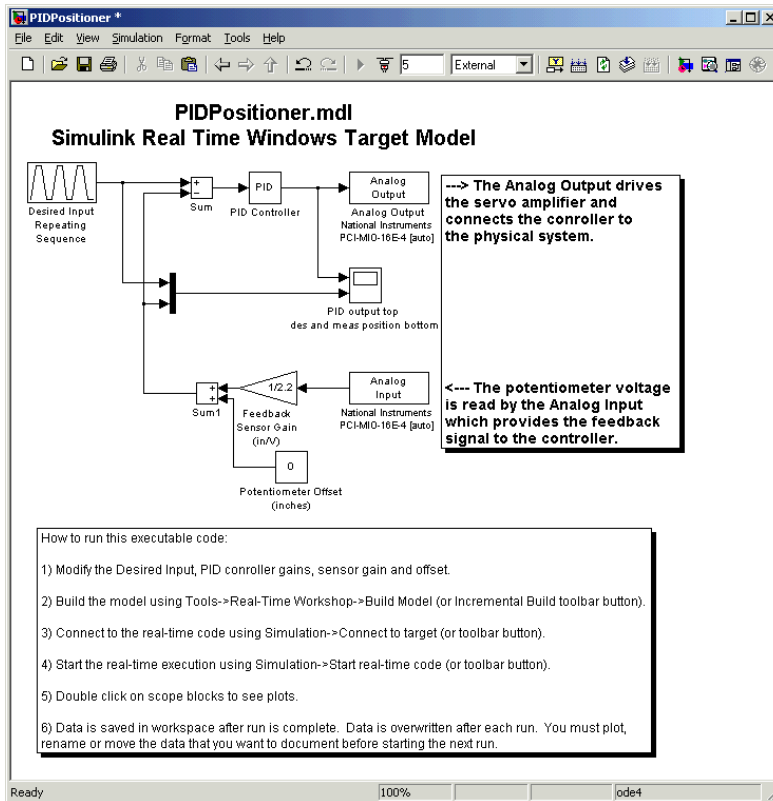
PIDPositioner *

File Edit View Simulation Format Tools Help

5 External

PIDPositioner.mdl
Simulink Real Time Windows Target Model

Desired Input Repeating Sequence

+ -
Sum

PID
PID Controller

Analog Output
Analog Output National Instruments PCI-MIO-16E-4 [auto]

---> The Analog Output drives the servo amplifier and connects the controller to the physical system.

PID output top des and meas position bottom

+ +
Sum1

1/2.2
Feedback Sensor Gain (in/V)

Analog Input
National Instruments PCI-MIO-16E-4 [auto]

<--- The potentiometer voltage is read by the Analog Input which provides the feedback signal to the controller.

0
Potentiometer Offset (inches)

How to run this executable code:

1) Modify the Desired Input, PID conroller gains, sensor gain and offset.

2) Build the model using Tools->Real-Time Workshop->Build Model (or Incremental Build toolbar button).

3) Connect to the real-time code using Simulation->Connect to target (or toolbar button).

4) Start the real-time execution using Simulation->Start real-time code (or toolbar button).

5) Double click on scope blocks to see plots.

6) Data is saved in workspace after run is complete. Data is overwritten after each run. You must plot, rename or move the data that you want to document before starting the next run.

Ready 100% ode4